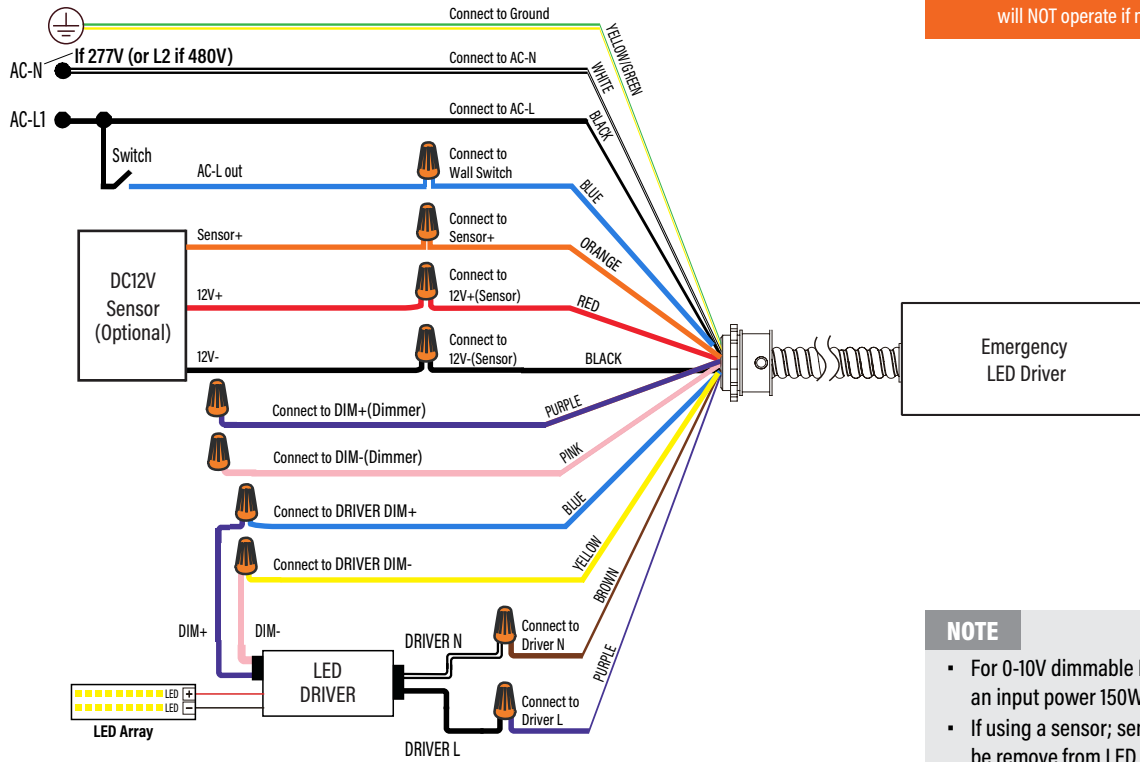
will NOT operate if r

Connect to Ground
YELLOW/GREEN
AC-N
If 277V (or L2 if 480V)
Connect to AC-N
WHITE
AC-L1
Connect to AC-L
BLACK
Switch
AC-L out
Connect to Wall Switch
BLUE
DC12V Sensor (Optional)
Sensor+
Connect to Sensor+
ORANGE
12V+
Connect to 12V+(Sensor)
RED
12V-
Connect to 12V-(Sensor)
BLACK
Connect to DIM+(Dimmer)
PURPLE
Connect to DIM-(Dimmer)
PINK
Connect to DRIVER DIM+
BLUE
Connect to DRIVER DIM-
YELLOW
BROWN
PURPLE
DIM+
DIM-
LED DRIVER
DRIVER N
Connect to Driver N
Connect to Driver L
DRIVER L
LED +
LED −
LED Array
Emergency LED Driver

NOTE
▪ For 0-10V dimmable l an input power 150W
▪ If using a sensor; ser be remove from LED